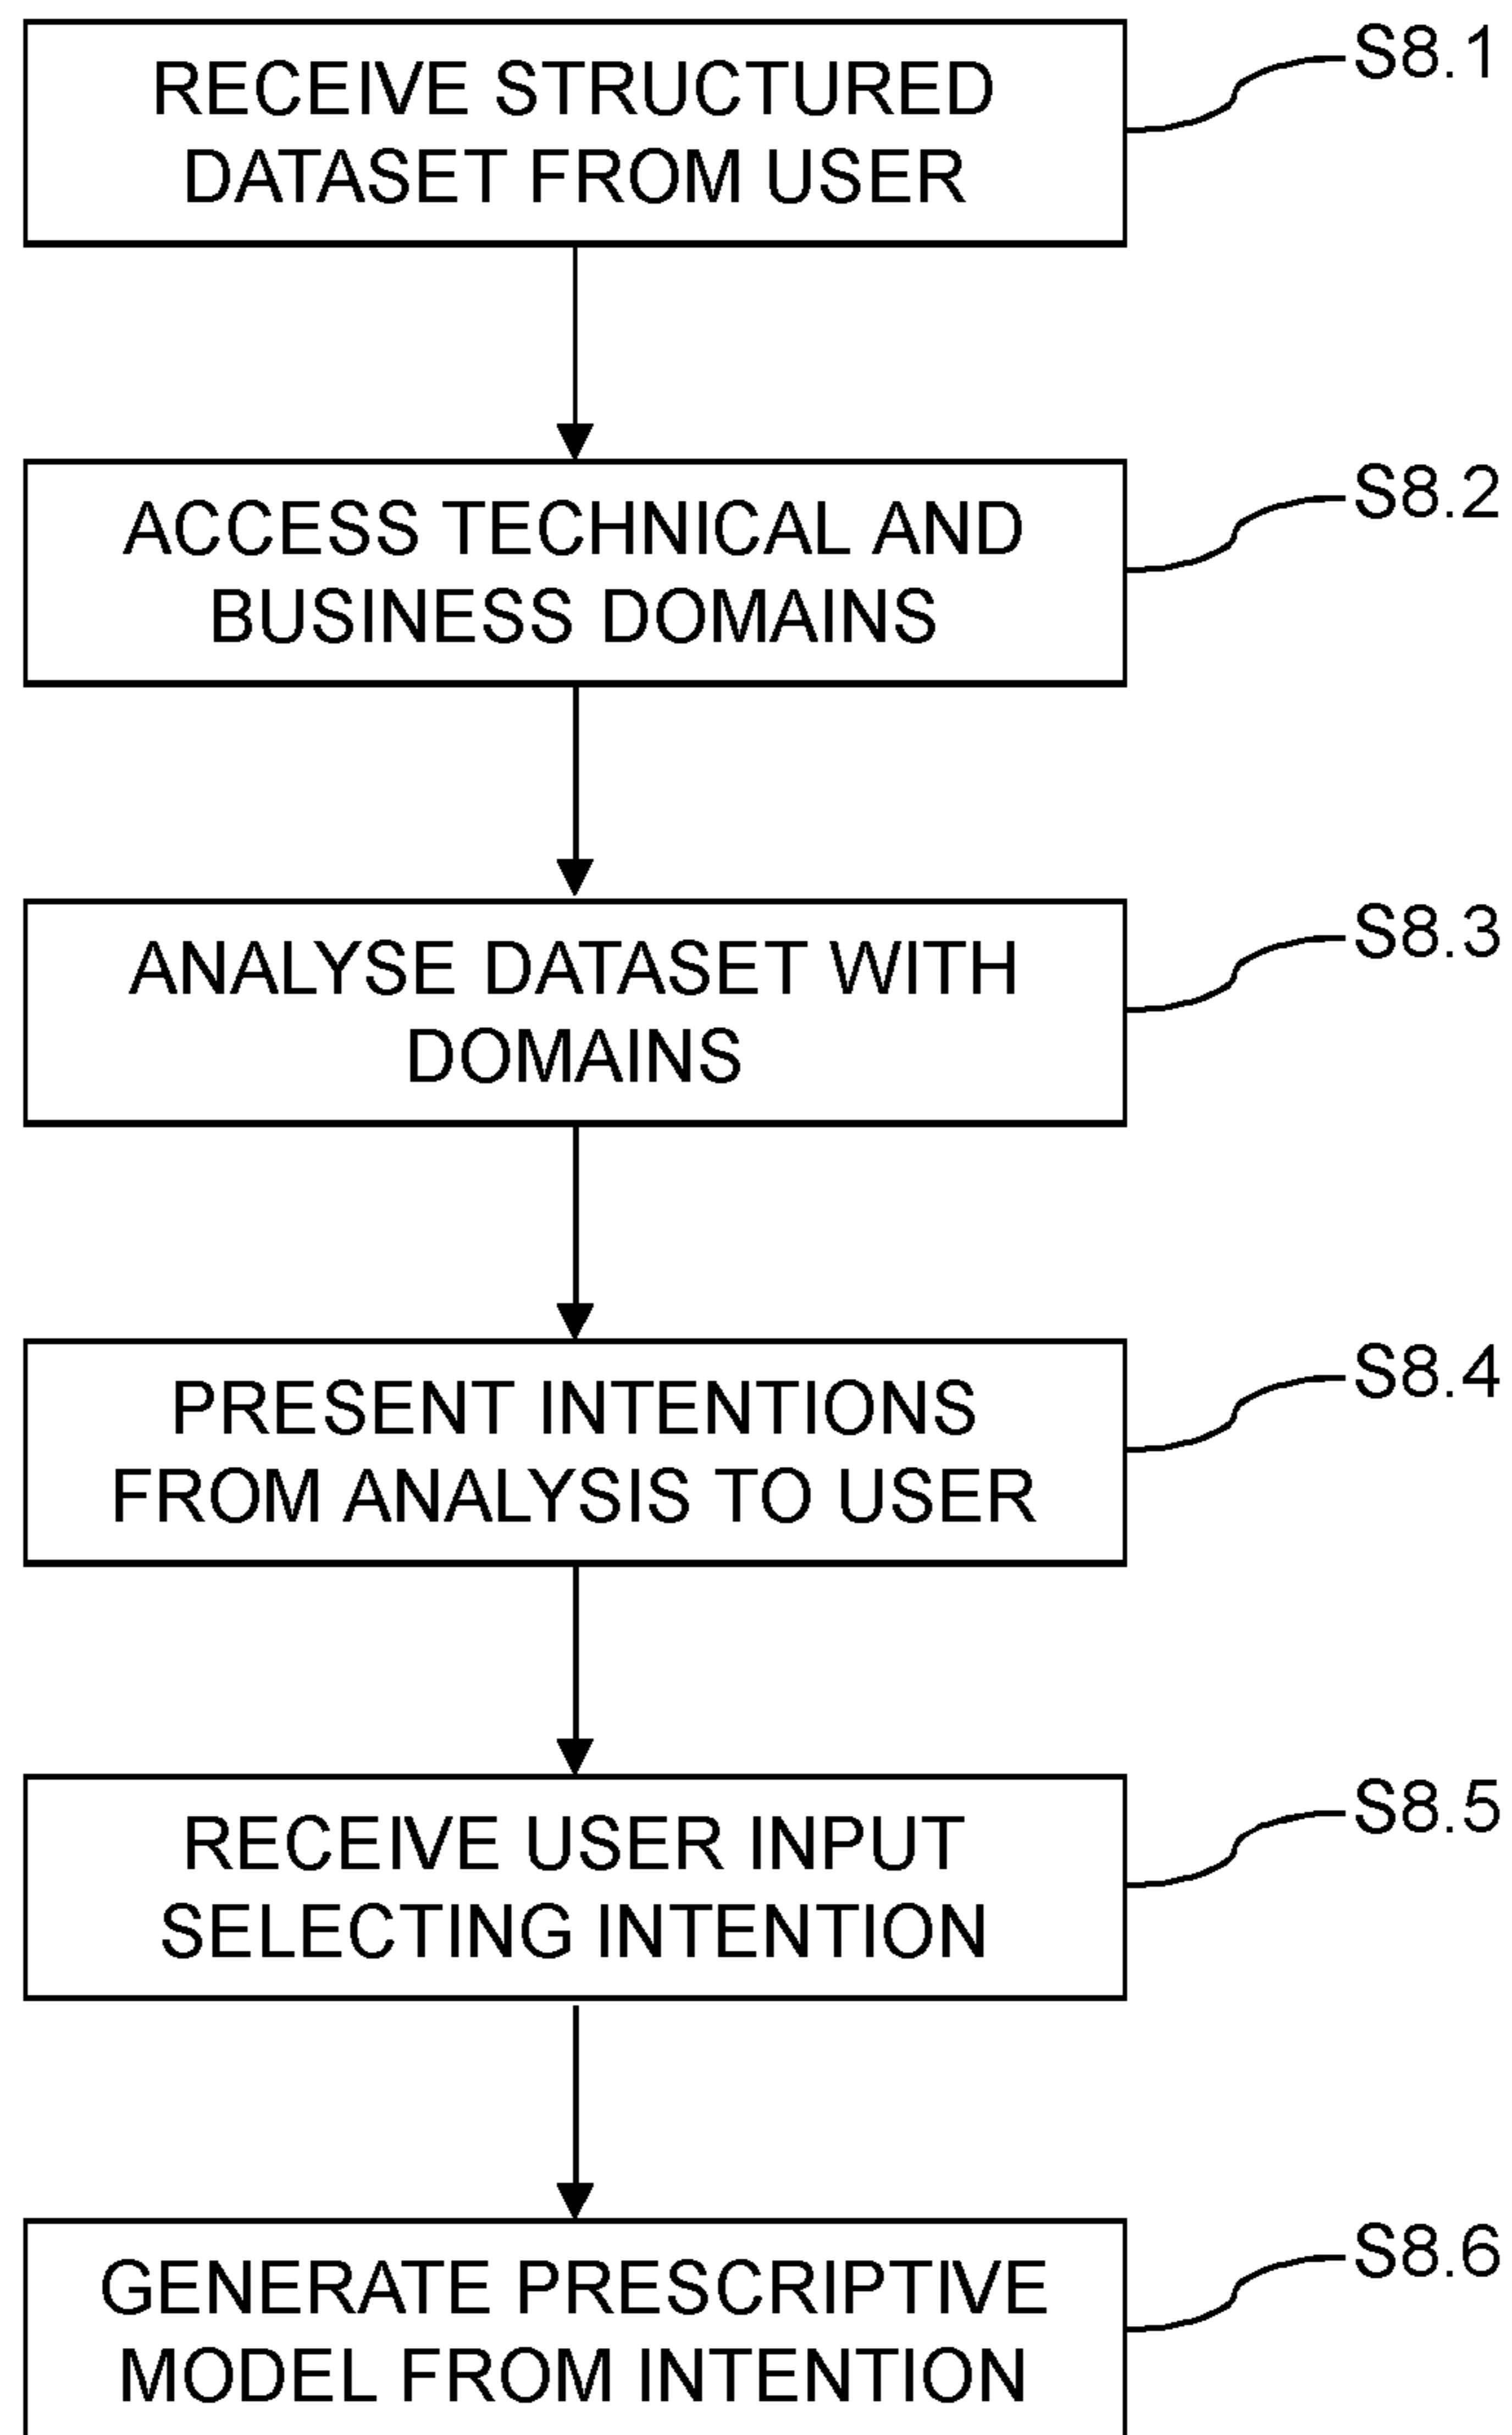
RECEIVE STRUCTURED DATASET FROM USER

S8.1

ACCESS TECHNICAL AND BUSINESS DOMAINS

S8.2

ANALYSE DATASET WITH DOMAINS

S8.3

PRESENT INTENTIONS FROM ANALYSIS TO USER

S8.4

RECEIVE USER INPUT SELECTING INTENTION

S8.5

GENERATE PRESCRIPTIVE MODEL FROM INTENTION

S8.6